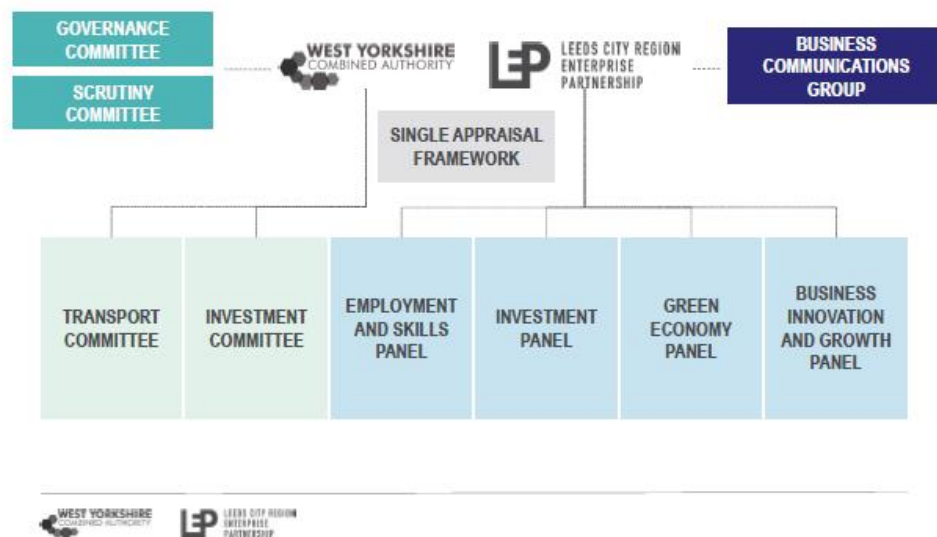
GOVERNANCE COMMITTEE

SCRUTINY COMMITTEE

WEST YORKSHIRE COMBINED AUTHORITY

LEP LEEDS CITY REGION ENTERPRISE PARTNERSHIP

BUSINESS COMMUNICATIONS GROUP

SINGLE APPRAISAL FRAMEWORK

TRANSPORT COMMITTEE

INVESTMENT COMMITTEE

EMPLOYMENT AND SKILLS PANEL

INVESTMENT PANEL

GREEN ECONOMY PANEL

BUSINESS INNOVATION AND GROWTH PANEL

WEST YORKSHIRE COMBINED AUTHORITY

LEP LEEDS CITY REGION ENTERPRISE PARTNERSHIP